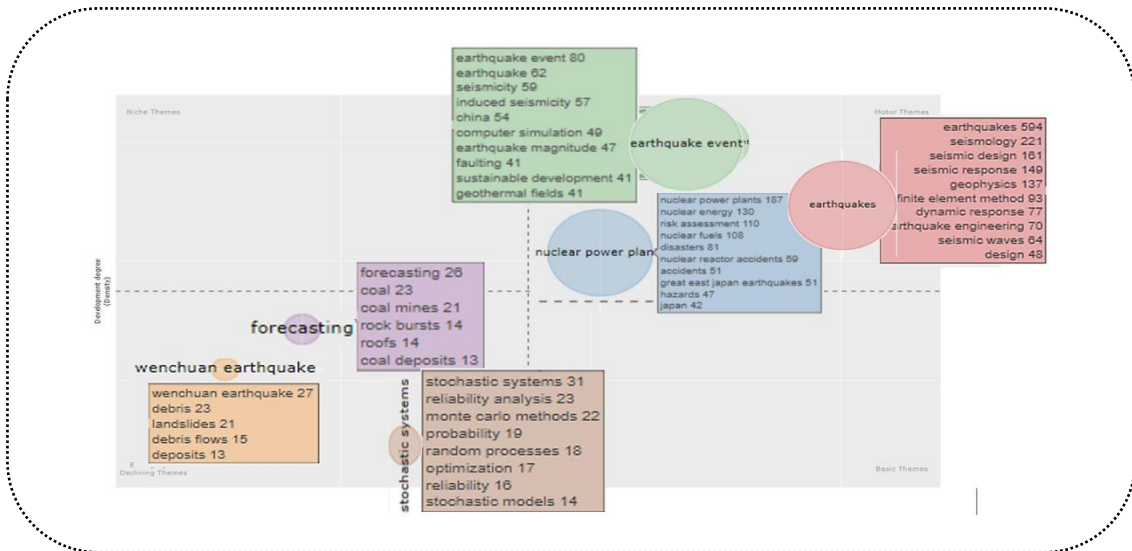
Niche Themes

Motor Themes

earthquake event 80
earthquake 62
seismicity 59
induced seismicity 57
china 54
computer simulation 49
earthquake magnitude 47
faulting 41
sustainable development 41
geothermal fields 41

earthquake event

earthquakes 594
seismology 221
seismic design 161
seismic response 149
geophysics 137
finite element method 93
dynamic response 77
earthquake engineering 70
seismic waves 64
design 48

earthquakes

nuclear power plants 187
nuclear energy 130
risk assessment 110
nuclear fuels 108
disasters 81
nuclear reactor accidents 59
accidents 51
great east japan earthquakes 51
hazards 47
japan 42

nuclear power plan

Development degree (Density)

forecasting 26
coal 23
coal mines 21
rock bursts 14
roofs 14
coal deposits 13

forecasting

wenchuan earthquake

wenchuan earthquake 27
debris 23
landslides 21
debris flows 15
deposits 13

stochastic systems

stochastic systems 31
reliability analysis 23
monte carlo methods 22
probability 19
random processes 18
optimization 17
reliability 16
stochastic models 14

Declining Themes

Basic Themes